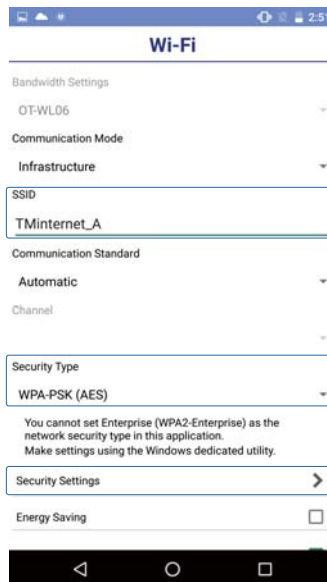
2:5

Wi-Fi

Bandwidth Settings

OT-WL06

Communication Mode

Infrastructure

SSID

TMinternet_A

Communication Standard

Automatic

Channel

Security Type

WPA-PSK (AES)

You cannot set Enterprise (WPA2-Enterprise) as the network security type in this application.
Make settings using the Windows dedicated utility.

Security Settings

Energy Saving